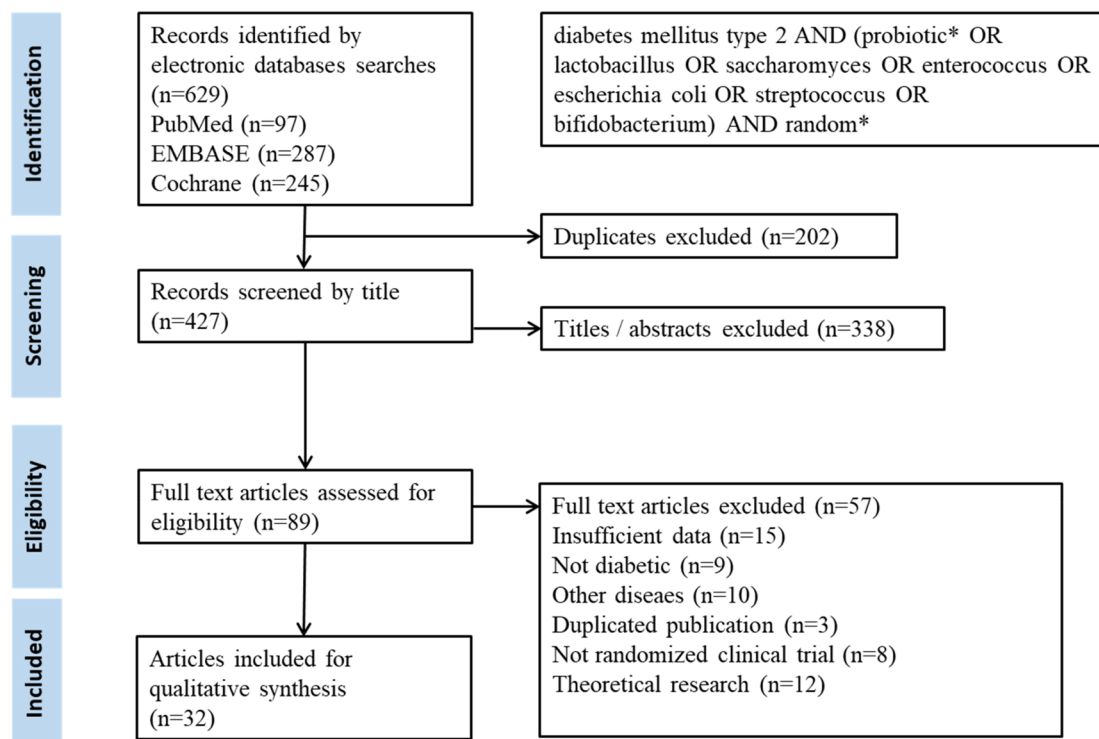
Identification

Records identified by electronic databases searches (n=629)
PubMed (n=97)
EMBASE (n=287)
Cochrane (n=245)

diabetes mellitus type 2 AND (probiotic* OR lactobacillus OR saccharomyces OR enterococcus OR escherichia coli OR streptococcus OR bifidobacterium) AND random*

Screening

Duplicates excluded (n=202)

Records screened by title (n=427)

Titles / abstracts excluded (n=338)

Eligibility

Full text articles assessed for eligibility (n=89)

Full text articles excluded (n=57)
Insufficient data (n=15)
Not diabetic (n=9)
Other diseaes (n=10)
Duplicated publication (n=3)
Not randomized clinical trial (n=8)
Theoretical research (n=12)

Included

Articles included for qualitative synthesis (n=32)